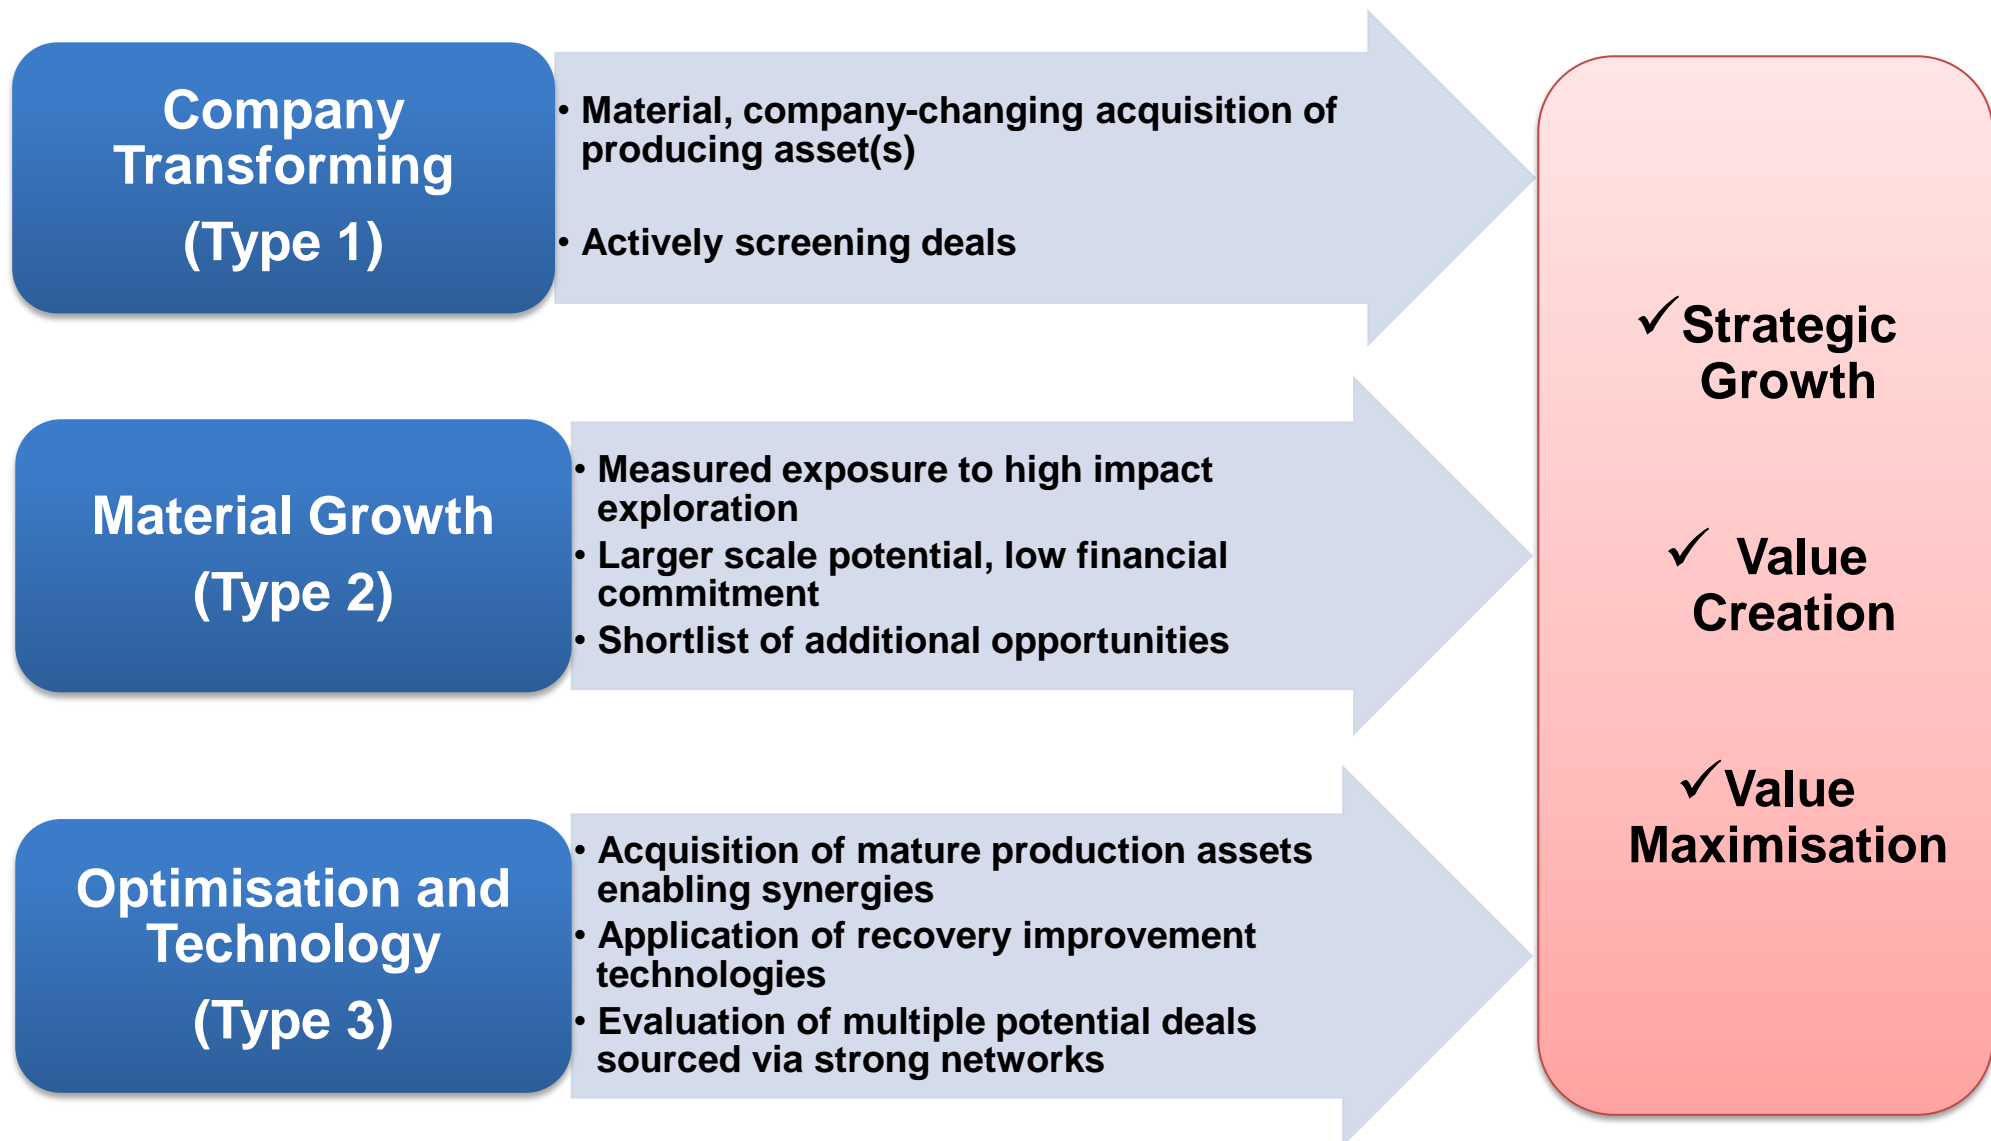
Company Transforming
(Type 1)

• Material, company-changing acquisition of producing asset(s)

• Actively screening deals

Material Growth
(Type 2)

• Measured exposure to high impact exploration
• Larger scale potential, low financial commitment
• Shortlist of additional opportunities

Optimisation and Technology
(Type 3)

• Acquisition of mature production assets enabling synergies
• Application of recovery improvement technologies
• Evaluation of multiple potential deals sourced via strong networks

✓Strategic Growth

✓ Value Creation

✓Value Maximisation